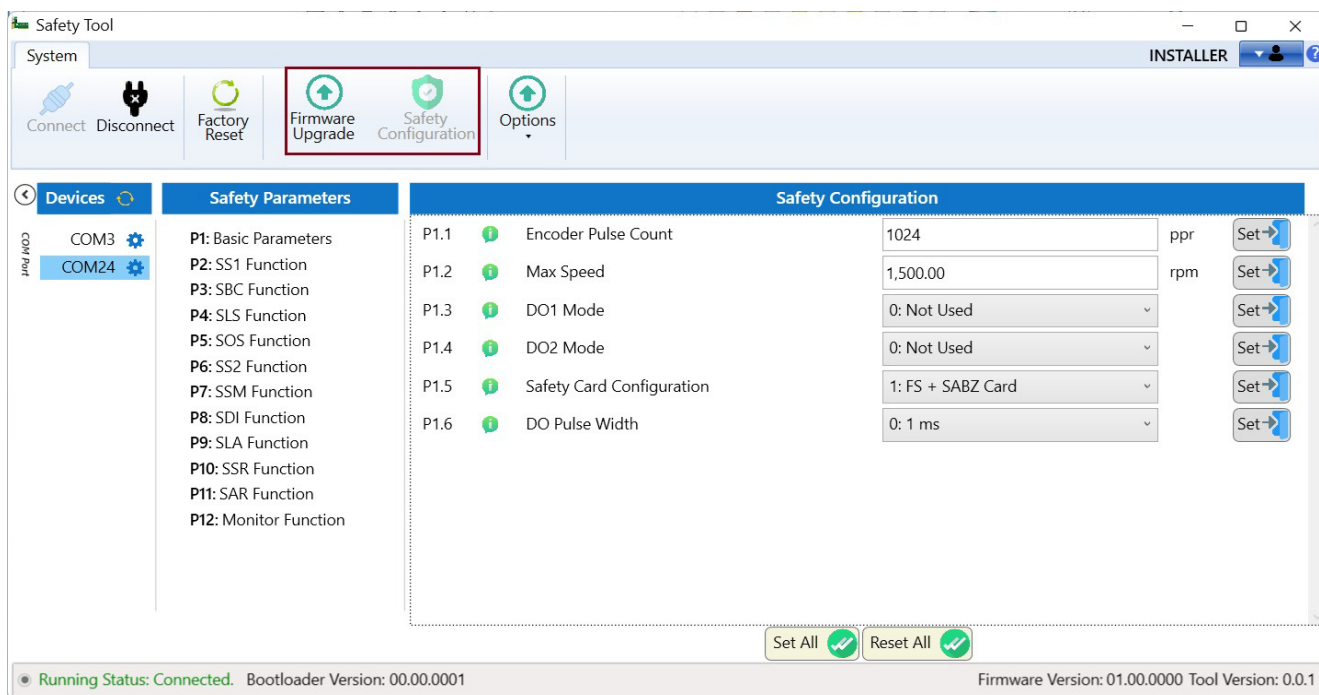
Safety Tool

System

INSTALLER

Connect Disconnect Factory Reset Firmware Upgrade Safety Configuration Options

Devices

COM Port

COM3

COM24

Safety Parameters

**P1:** Basic Parameters
**P2:** SS1 Function
**P3:** SBC Function
**P4:** SLS Function
**P5:** SOS Function
**P6:** SS2 Function
**P7:** SSM Function
**P8:** SDI Function
**P9:** SLA Function
**P10:** SSR Function
**P11:** SAR Function
**P12:** Monitor Function

Safety Configuration

| | | | | |
|---|---|---|---|---|
| P1.1 | Encoder Pulse Count | 1024 | ppr | Set |
| P1.2 | Max Speed | 1,500.00 | rpm | Set |
| P1.3 | DO1 Mode | 0: Not Used | | Set |
| P1.4 | DO2 Mode | 0: Not Used | | Set |
| P1.5 | Safety Card Configuration | 1: FS + SABZ Card | | Set |
| P1.6 | DO Pulse Width | 0: 1 ms | | Set |

Set All Reset All

Running Status: Connected. Bootloader Version: 00.00.0001 Firmware Version: 01.00.0000 Tool Version: 0.0.1